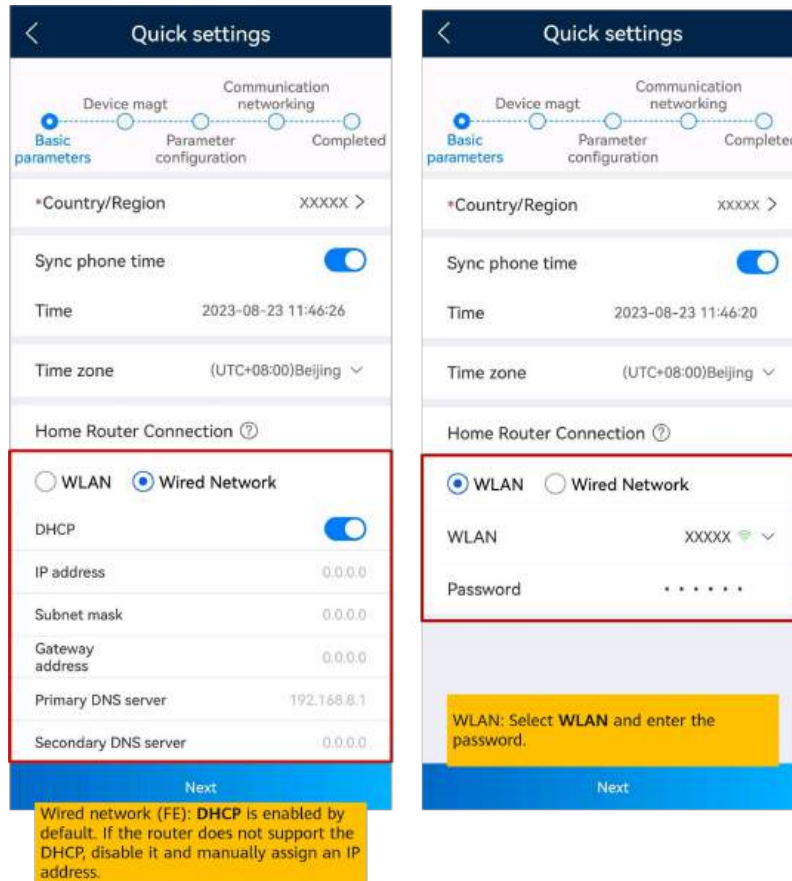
Quick settings

Device magt
Communication networking
Basic parameters
Parameter configuration
Completed

*Country/Region XXXXX >

Sync phone time

Time 2023-08-23 11:46:26

Time zone (UTC+08:00)Beijing

Home Router Connection

WLAN Wired Network

DHCP

IP address 0.0.0.0

Subnet mask 0.0.0.0

Gateway address 0.0.0.0

Primary DNS server 192.168.8.1

Secondary DNS server 0.0.0.0

Next

Wired network (FE): **DHCP** is enabled by default. If the router does not support the DHCP, disable it and manually assign an IP address.

Quick settings

Device magt
Communication networking
Basic parameters
Parameter configuration
Complete

*Country/Region XXXXX >

Sync phone time

Time 2023-08-23 11:46:20

Time zone (UTC+08:00)Beijing

Home Router Connection

WLAN Wired Network

WLAN XXXXX

Password • • • • • •

WLAN: Select **WLAN** and enter the password.

Next